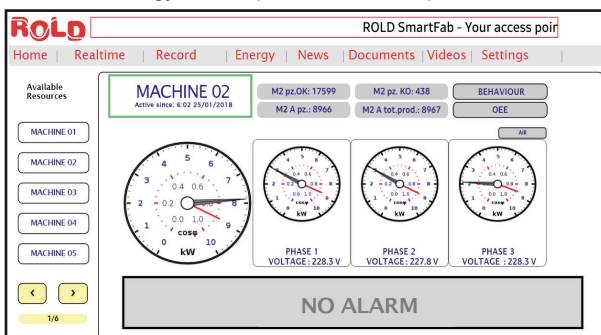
ROLD

ROLD SmartFab - Your access poir

Home | Realtime | Record | Energy | News | Documents | Videos | Settings |

Available Resources

MACHINE 01

MACHINE 02

MACHINE 03

MACHINE 04

MACHINE 05

< >

1/6

MACHINE 02
Active since: 6:02 25/01/2018

M2 pz.OK: 17599

M2 pz. KO: 438

BEHAVIOUR

M2 A pz.: 8966

M2 A tot.prod.: 8967

OEE

A/R

0 1 2 3 4 5 6 7 8 9 10
0.0 0.2 0.4 0.6 0.8 1.0
cosφ
kW

0 1 2 3 4 5 6 7 8 9 10
0.0 0.2 0.4 0.6 0.8 1.0
cosφ
kW

PHASE 1
VOLTAGE : 228.3 V

0 1 2 3 4 5 6 7 8 9 10
0.0 0.2 0.4 0.6 0.8 1.0
cosφ
kW

PHASE 2
VOLTAGE : 227.8 V

0 1 2 3 4 5 6 7 8 9 10
0.0 0.2 0.4 0.6 0.8 1.0
cosφ
kW

PHASE 3
VOLTAGE : 228.3 V

NO ALARM